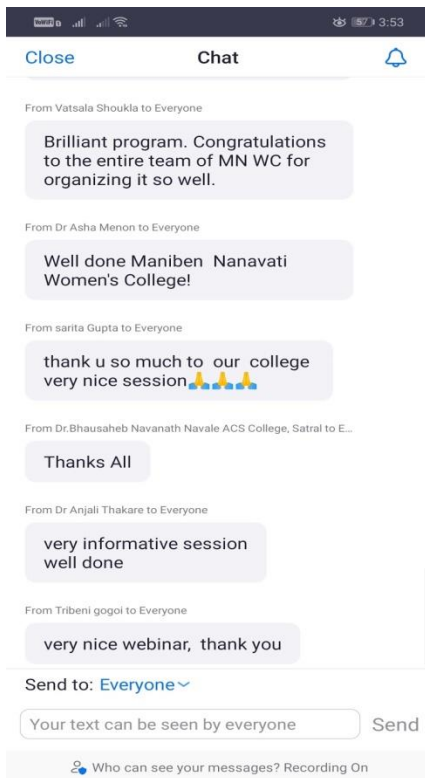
57 3:53

Close Chat

From Vatsala Shoukla to Everyone

Brilliant program. Congratulations to the entire team of MN WC for organizing it so well.

From Dr Asha Menon to Everyone

Well done Maniben Nanavati Women's College!

From sarita Gupta to Everyone

thank u so much to our college very nice session🙏🙏🙏

From Dr.Bhausaheb Navanath Navale ACS College, Satral to E...

Thanks All

From Dr Anjali Thakare to Everyone

very informative session well done

From Tribeni gogoi to Everyone

very nice webinar, thank you

Send to: Everyone

Your text can be seen by everyone

Send

Who can see your messages? Recording On